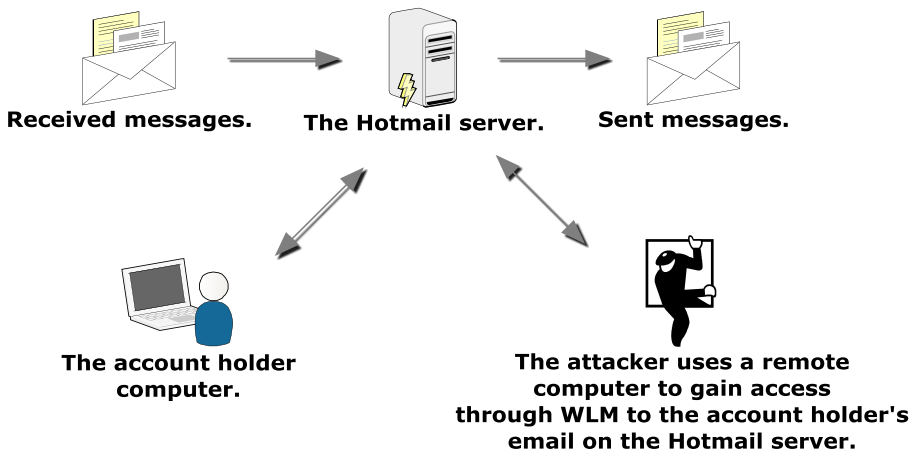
Received messages.

The Hotmail server.

Sent messages.

The account holder computer.

The attacker uses a remote computer to gain access through WLM to the account holder's email on the Hotmail server.